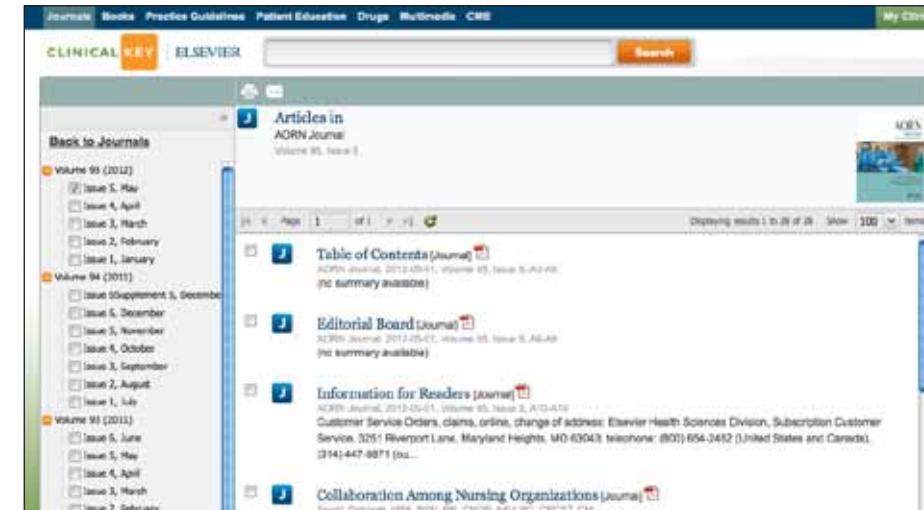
Journals Books Practice Guidelines Patient Education Drugs Multimedia CME

My Clini

CLINICAL KEY ELSEVIER

Search

Back to Journals

Volume 95 (2012)
Issue 5, May
Issue 4, April
Issue 3, March
Issue 2, February
Issue 1, January
Volume 94 (2011)
Issue 6Supplement 5, December
Issue 6, December
Issue 5, November
Issue 4, October
Issue 3, September
Issue 2, August
Issue 1, July
Volume 93 (2011)
Issue 6, June
Issue 5, May
Issue 4, April
Issue 3, March
Issue 2, February

Articles in
AORN Journal
Volume 95, Issue 5

Page 1 of 1

Displaying results 1 to 28 of 28 Show 100

Table of Contents [Journal]
AORN Journal, 2012-05-01, Volume 95, Issue 5, A1-A4
(no summary available)

Editorial Board [Journal]
AORN Journal, 2012-05-01, Volume 95, Issue 5, A6-A6
(no summary available)

Information for Readers [Journal]
AORN Journal, 2012-05-01, Volume 95, Issue 5, A10-A10
Customer Service Orders, claims, online, change of address: Elsevier Health Sciences Division, Subscription Customer Service, 3251 Riverport Lane, Maryland Heights, MO 63043; telephone: (800) 654-2452 (United States and Canada), (314) 447-8871 (ou...

Collaboration Among Nursing Organizations [Journal]
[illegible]